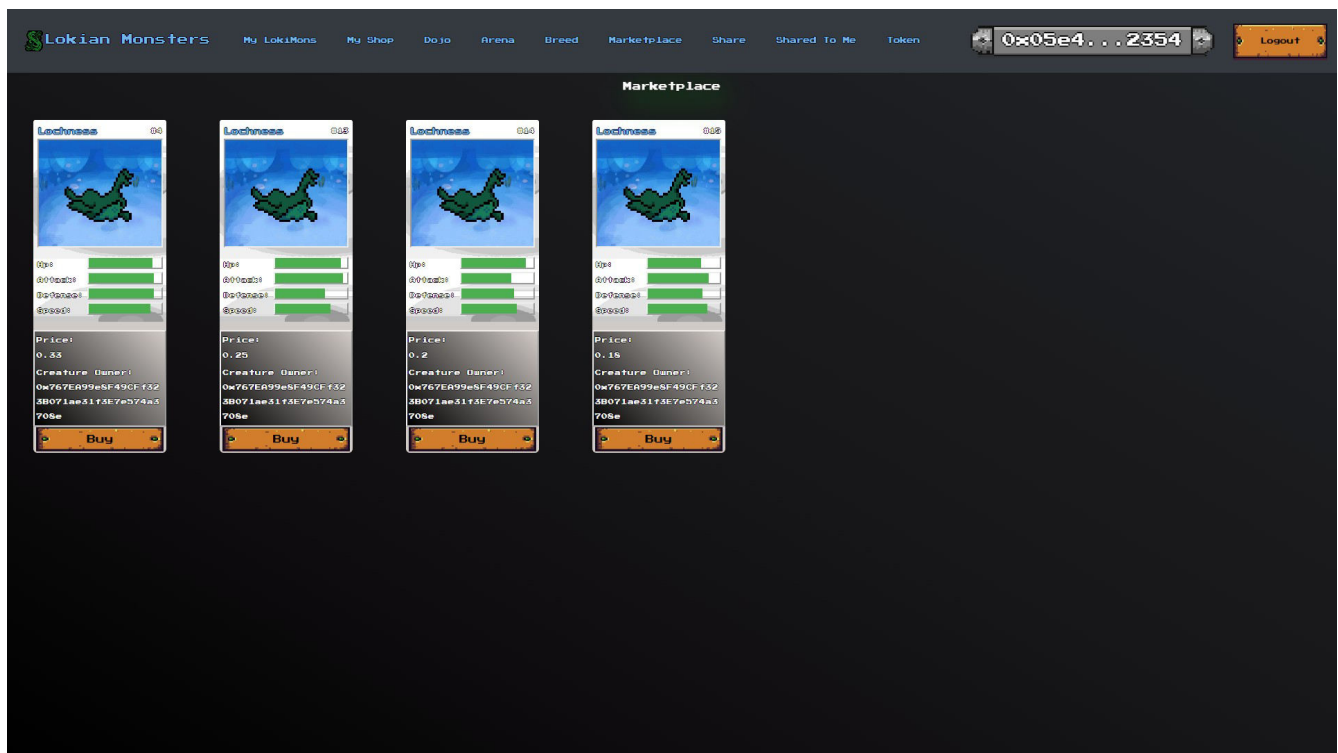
Lokian Monsters My LokiMons My Shop Dojo Arena Breed Marketplace Share Shared To Me Token

0x05e4...2354

Logout

Marketplace

Lochness #4

Hp:
Attack:
Defense:
Speed:

Price:
0.33
Creature Owner:
0x767EA99e8F49CFf323B071ae31f3E7e574a3708e

Buy

Lochness #13

Hp:
Attack:
Defense:
Speed:

Price:
0.25
Creature Owner:
0x767EA99e8F49CFf323B071ae31f3E7e574a3708e

Buy

Lochness #14

Hp:
Attack:
Defense:
Speed:

Price:
0.2
Creature Owner:
0x767EA99e8F49CFf323B071ae31f3E7e574a3708e

Buy

Lochness #15

Hp:
Attack:
Defense:
Speed:

Price:
0.15
Creature Owner:
0x767EA99e8F49CFf323B071ae31f3E7e574a3708e

Buy